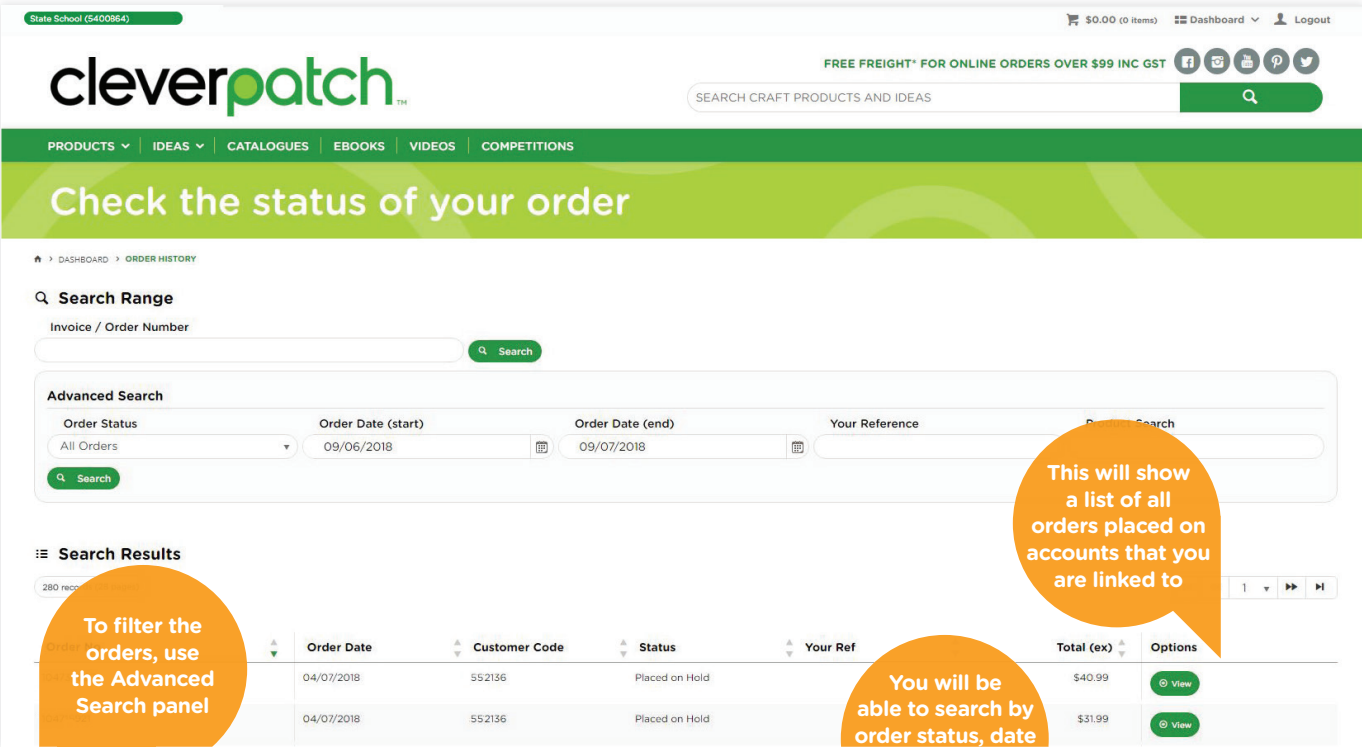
State School (5400864)

$0.00 (0 items) Dashboard Logout

cleverpatch™

FREE FREIGHT* FOR ONLINE ORDERS OVER $99 INC GST

SEARCH CRAFT PRODUCTS AND IDEAS

PRODUCTS | IDEAS | CATALOGUES | EBOOKS | VIDEOS | COMPETITIONS

Check the status of your order

DASHBOARD > ORDER HISTORY

Search Range

Invoice / Order Number

Search

Advanced Search

Order Status | Order Date (start) | Order Date (end) | Your Reference | Product Search

All Orders | 09/06/2018 | 09/07/2018

Search

This will show a list of all orders placed on accounts that you are linked to

Search Results

280 reco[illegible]

1

To filter the orders, use the Advanced Search panel

| Order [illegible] | Order Date | Customer Code | Status | Your Ref | Total (ex) | Options |
|---|---|---|---|---|---|---|
| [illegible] | 04/07/2018 | 552136 | Placed on Hold | | $40.99 | View |
| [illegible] | 04/07/2018 | 552136 | Placed on Hold | | $31.99 | View |

You will be able to search by order status, date